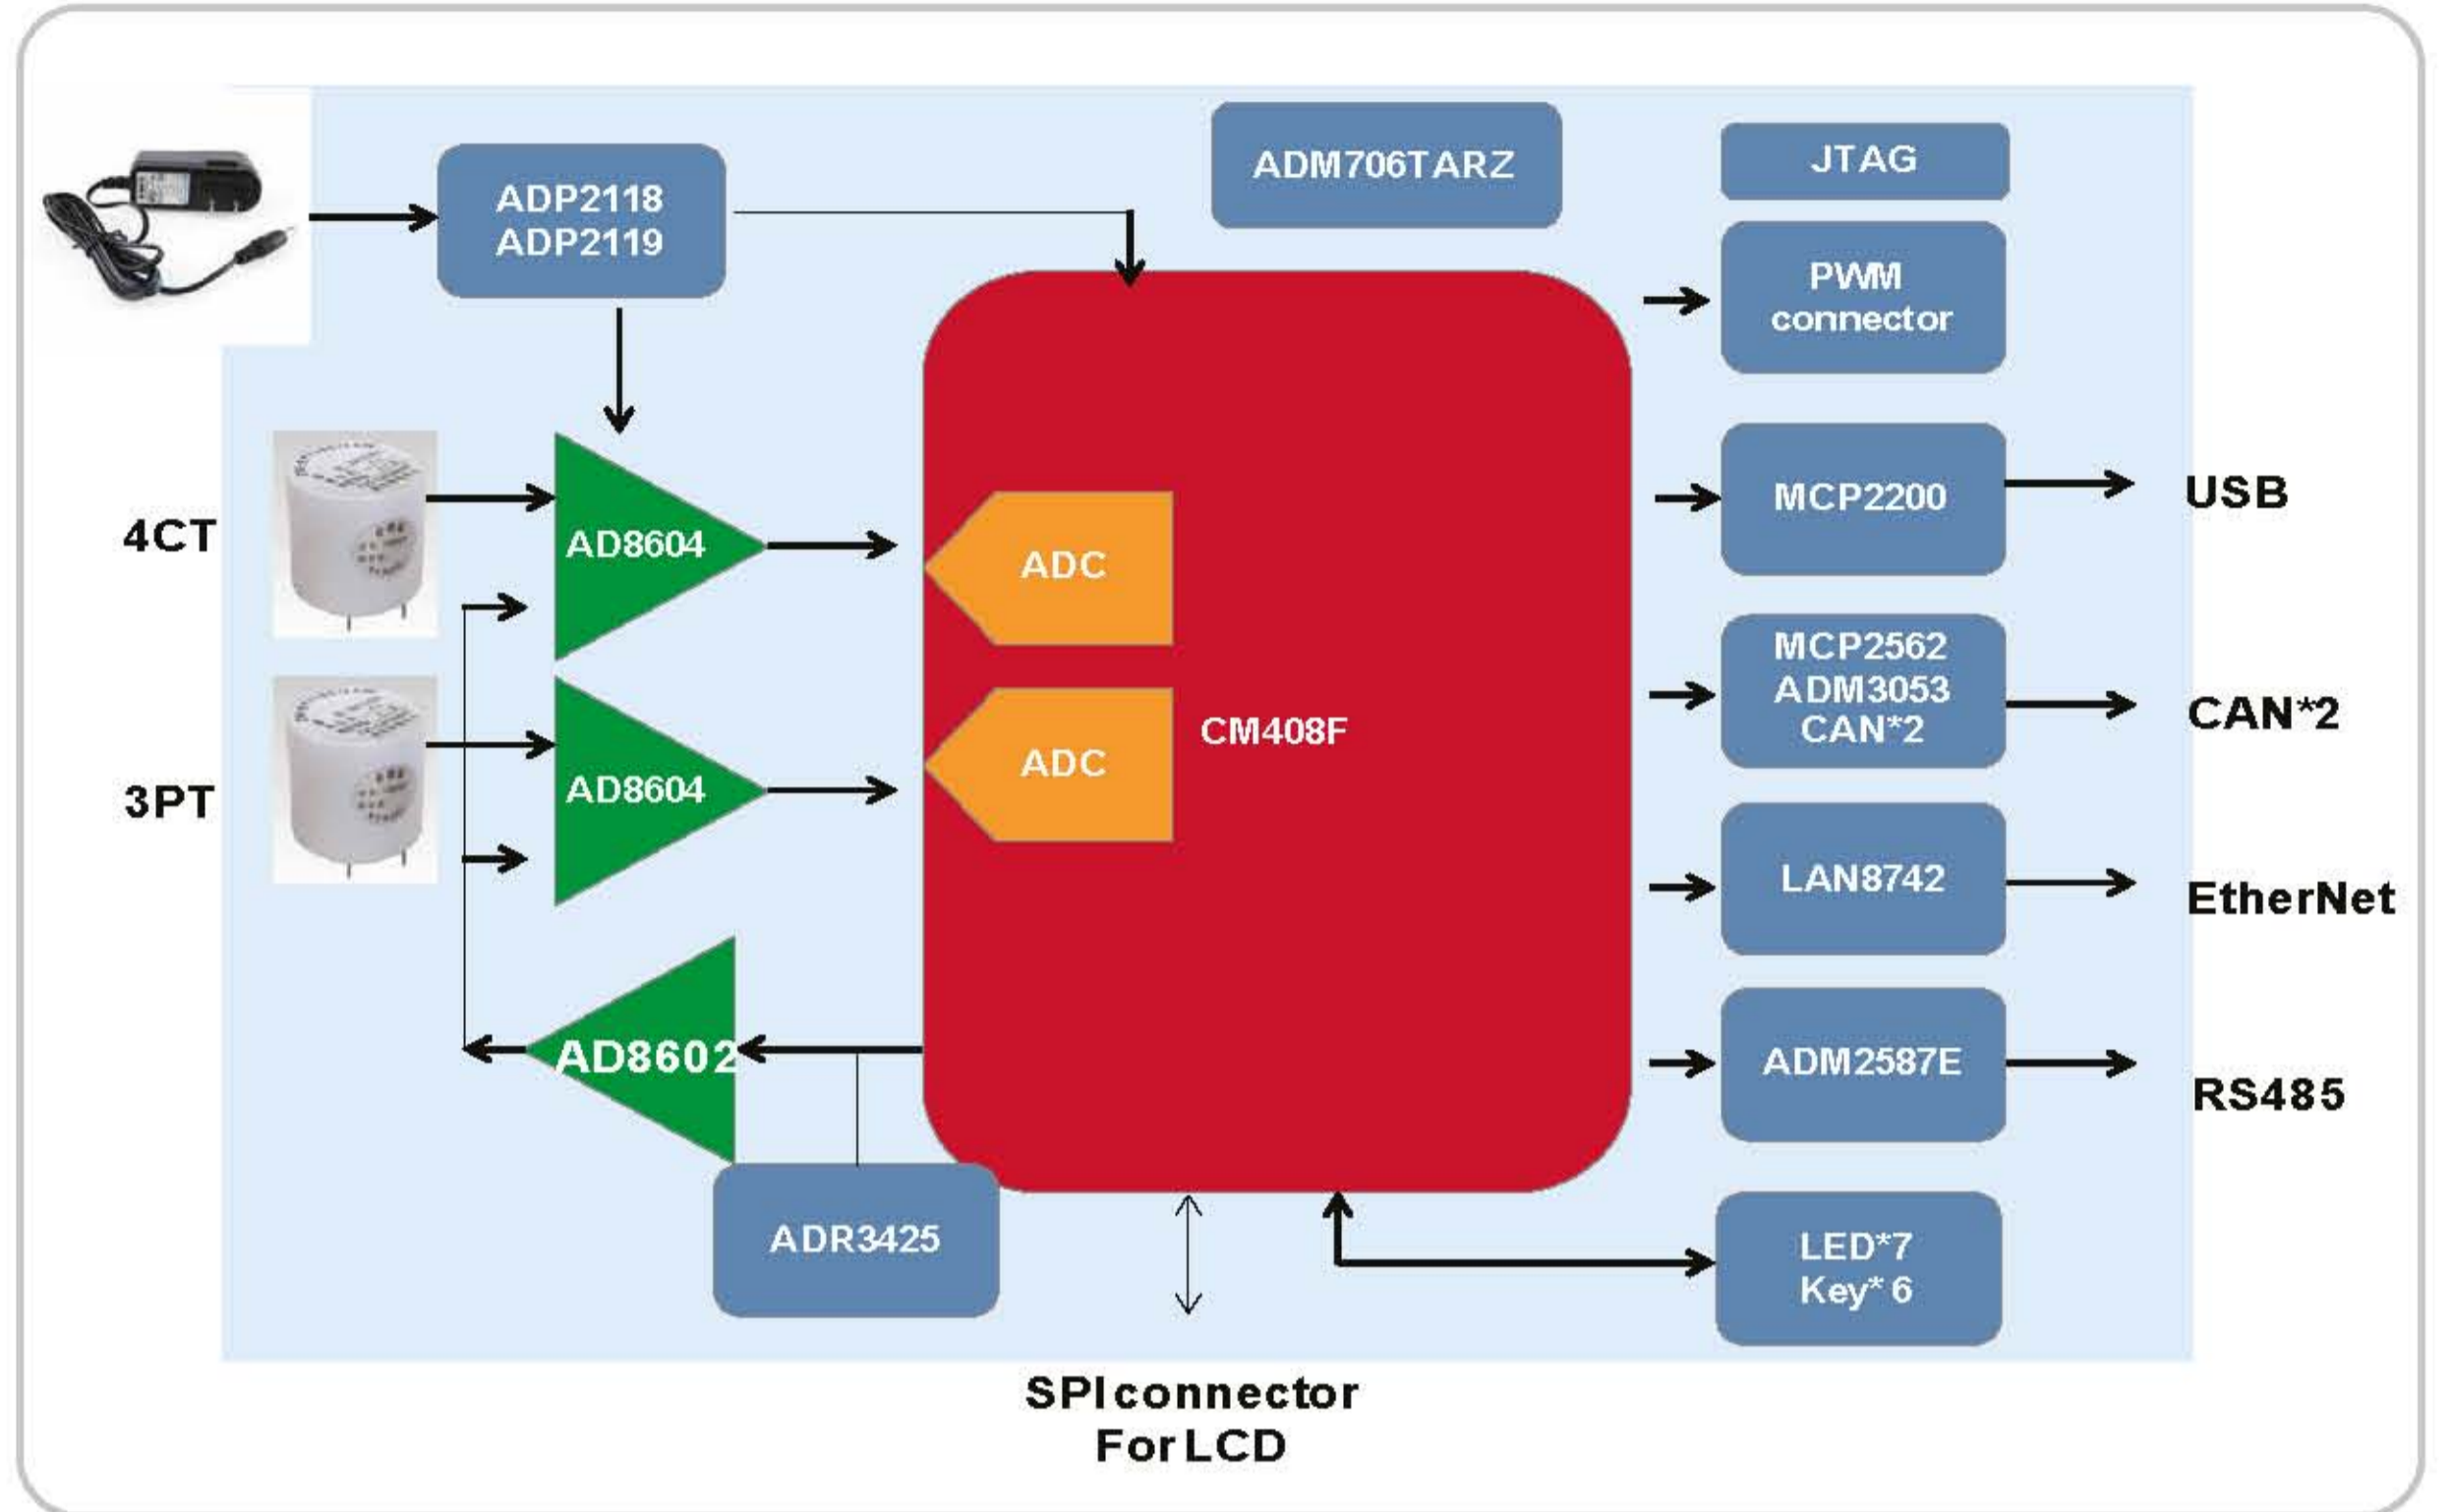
ADP2118
ADP2119

ADM706TARZ

JTAG

PWM
connector

4CT

AD8604

ADC

MCP2200

USB

MCP2562
ADM3053
CAN*2

CAN*2

CM408F

3PT

AD8604

ADC

LAN8742

EtherNet

AD8602

ADM2587E

RS485

ADR3425

LED*7
Key* 6

SPI connector
For LCD